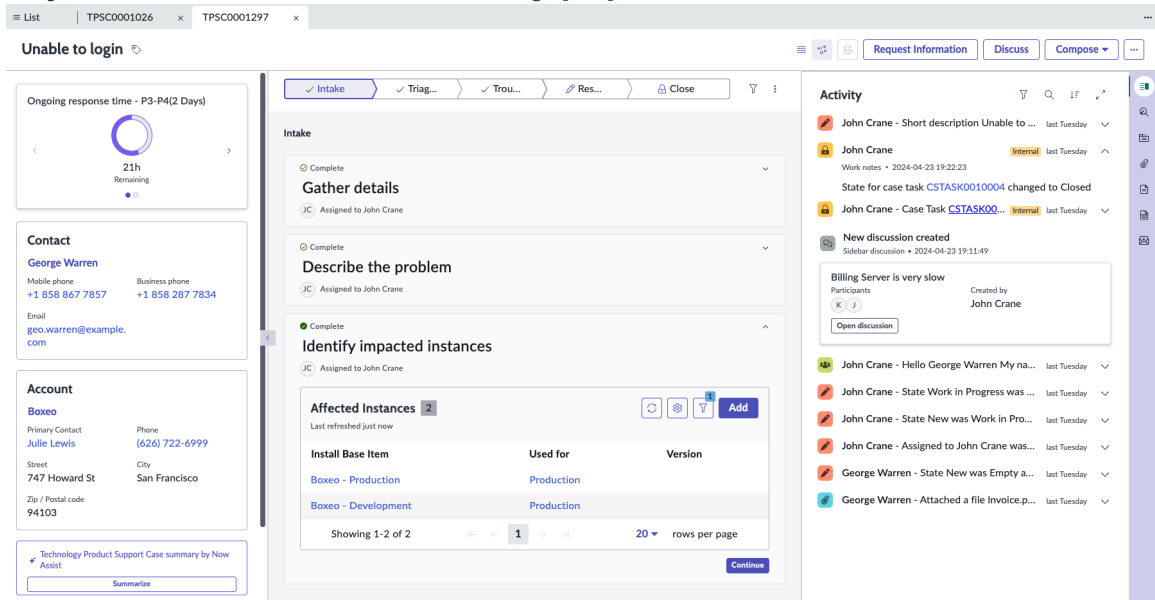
≡ List | TPSC0001026 × TPSC0001297 ×

Unable to login

Request Information Discuss Compose ▾ ...

Ongoing response time - P3-P4(2 Days)

21h
Remaining

Contact

George Warren

Mobile phone
+1 858 867 7857

Business phone
+1 858 287 7834

Email
geo.warren@example.com

Account

Boxeo

Primary Contact
Julie Lewis

Phone
(626) 722-6999

Street
747 Howard St

City
San Francisco

Zip / Postal code
94103

Technology Product Support Case summary by Now Assist

Summarize

✓ Intake ✓ Triag... ✓ Trou... Res... Close

Intake

Complete
Gather details
JC Assigned to John Crane

Complete
Describe the problem
JC Assigned to John Crane

Complete
Identify impacted instances
JC Assigned to John Crane

Affected Instances 2
Last refreshed just now

1 Add

| Install Base Item | Used for | Version |
|---|---|---|
| Boxeo - Production | Production | |
| Boxeo - Development | Production | |

Showing 1-2 of 2 1 20 ▾ rows per page

Continue

Activity

John Crane - Short description Unable to ... last Tuesday

John Crane Internal last Tuesday
Work notes • 2024-04-23 19:22:23
State for case task CSTASK0010004 changed to Closed

John Crane - Case Task CSTASK00... Internal last Tuesday

New discussion created
Sidebar discussion • 2024-04-23 19:11:49

Billing Server is very slow
Participants
K J
Created by
John Crane
Open discussion

John Crane - Hello George Warren My na... last Tuesday

John Crane - State Work in Progress was ... last Tuesday

John Crane - State New was Work in Pro... last Tuesday

John Crane - Assigned to John Crane was... last Tuesday

George Warren - State New was Empty a... last Tuesday

George Warren - Attached a file Invoice.p... last Tuesday